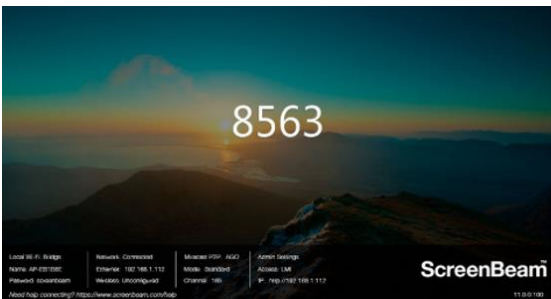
8563

Local Wi-Fi: Bridge
Name: AP-E5ESBE
Password: screenbeam

Network: Connected
Ethernet: 192.168.1.112
Wireless: Unconfigured

Miracast P2P: AGO
Mode: Standard
Channel: 165

Admin Settings
Access: LMI
IP: http://192.168.1.112

ScreenBeam

Need help connecting? https://www.screenbeam.com/help

11.0.0.100